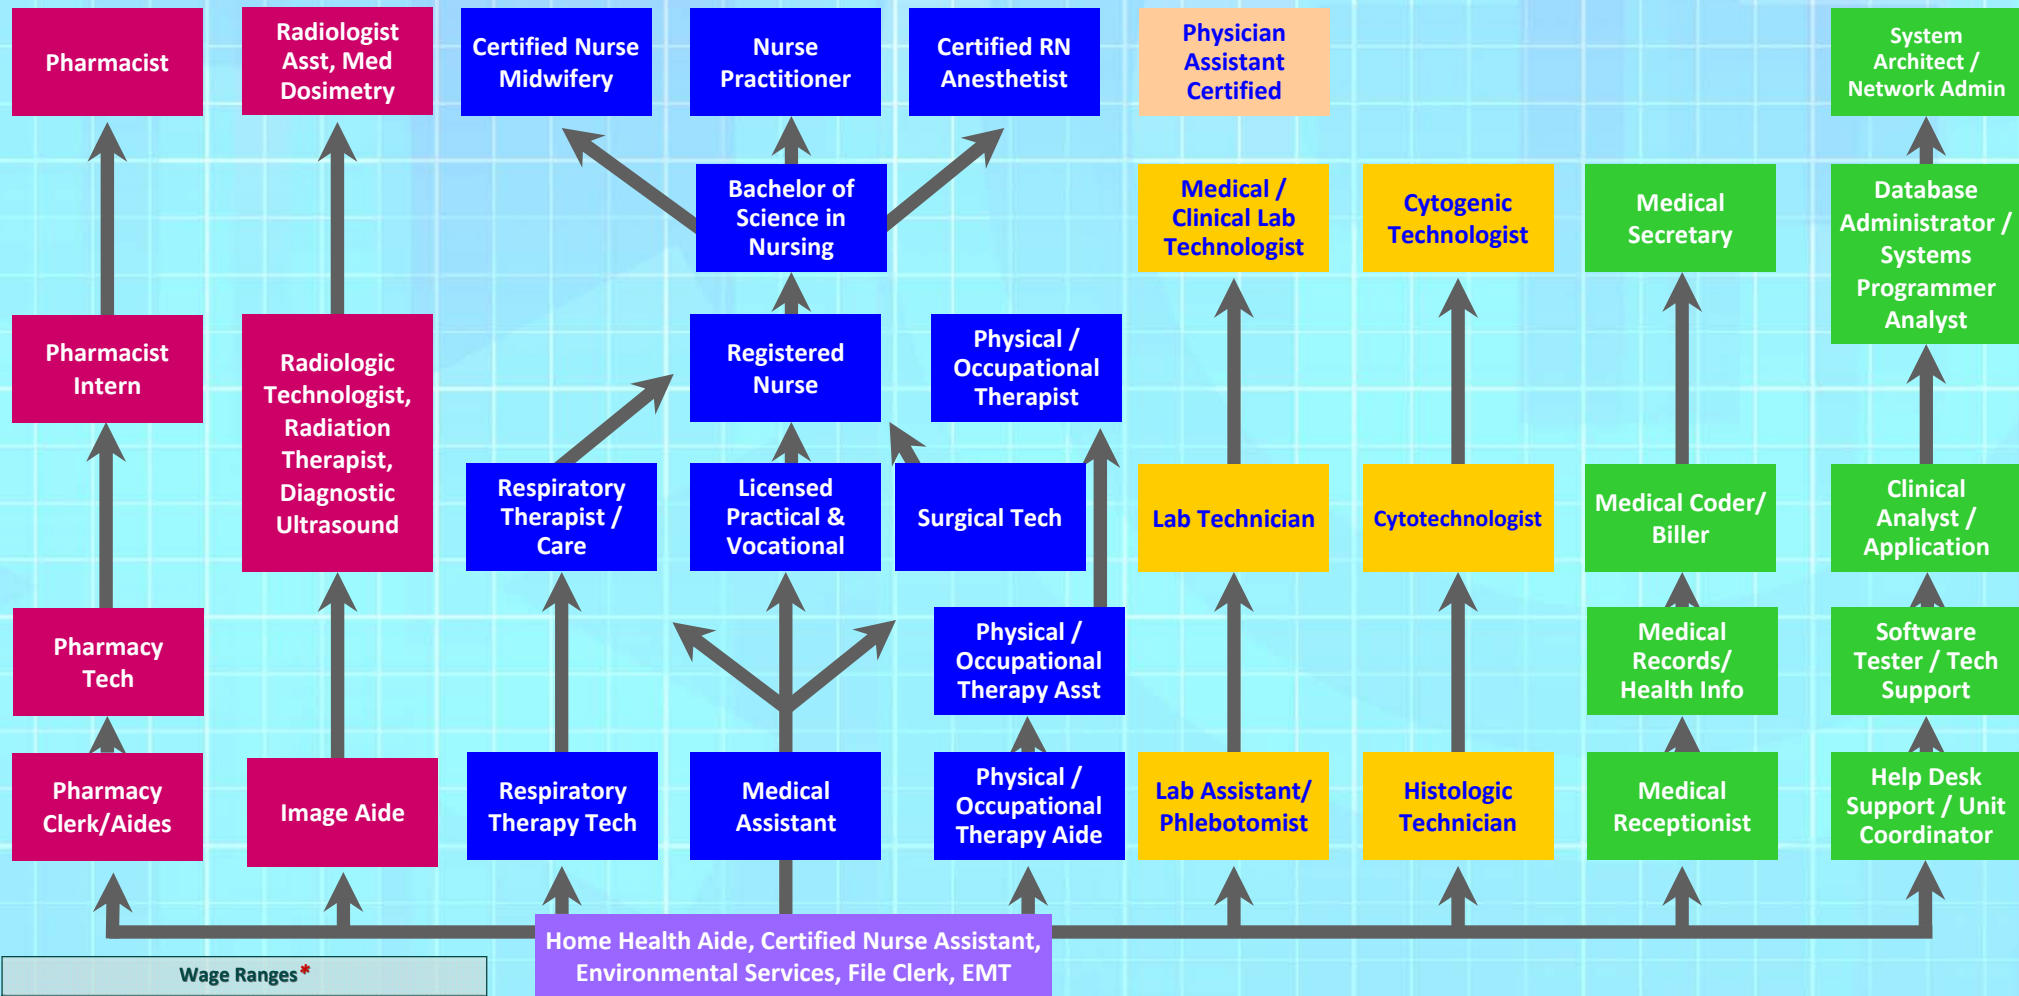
Pharmacist

Radiologist Asst, Med Dosimetry

Certified Nurse Midwifery

Nurse Practitioner

Certified RN Anesthetist

Physician Assistant Certified

System Architect / Network Admin

Bachelor of Science in Nursing

Medical / Clinical Lab Technologist

Cytogenic Technologist

Medical Secretary

Database Administrator / Systems Programmer Analyst

Pharmacist Intern

Radiologic Technologist, Radiation Therapist, Diagnostic Ultrasound

Registered Nurse

Physical / Occupational Therapist

Respiratory Therapist / Care

Licensed Practical & Vocational

Surgical Tech

Lab Technician

Cytotechnologist

Medical Coder/ Biller

Clinical Analyst / Application

Pharmacy Tech

Physical / Occupational Therapy Asst

Medical Records/ Health Info

Software Tester / Tech Support

Pharmacy Clerk/Aides

Image Aide

Respiratory Therapy Tech

Medical Assistant

Physical / Occupational Therapy Aide

Lab Assistant/ Phlebotomist

Histologic Technician

Medical Receptionist

Help Desk Support / Unit Coordinator

Home Health Aide, Certified Nurse Assistant, Environmental Services, File Clerk, EMT

Wage Ranges*